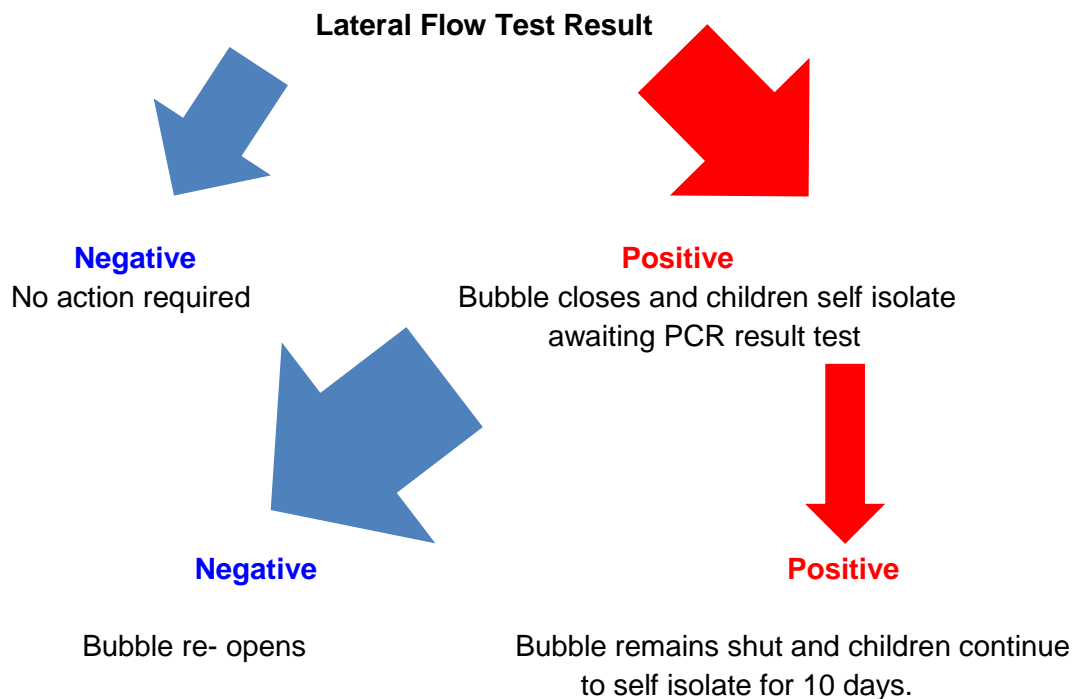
Lateral Flow Test Result

Negative
No action required

Positive
Bubble closes and children self isolate awaiting PCR result test

Negative

Bubble re- opens

Positive

Bubble remains shut and children continue to self isolate for 10 days.